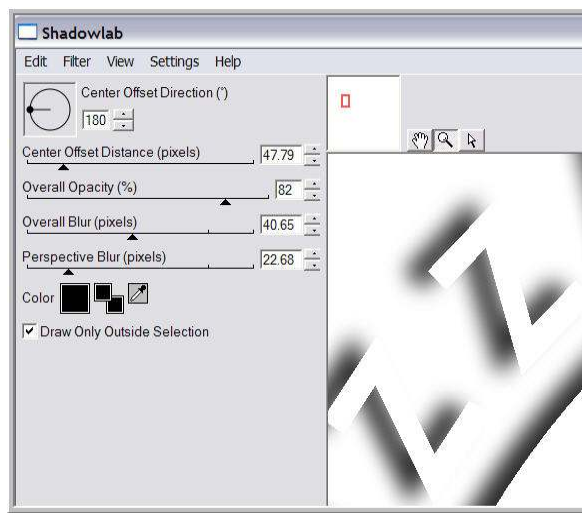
Shadowlab

Edit Filter View Settings Help

Center Offset Direction (°)

180

Center Offset Distance (pixels) 47.79

Overall Opacity (%) 82

Overall Blur (pixels) 40.65

Perspective Blur (pixels) 22.68

Color

Draw Only Outside Selection